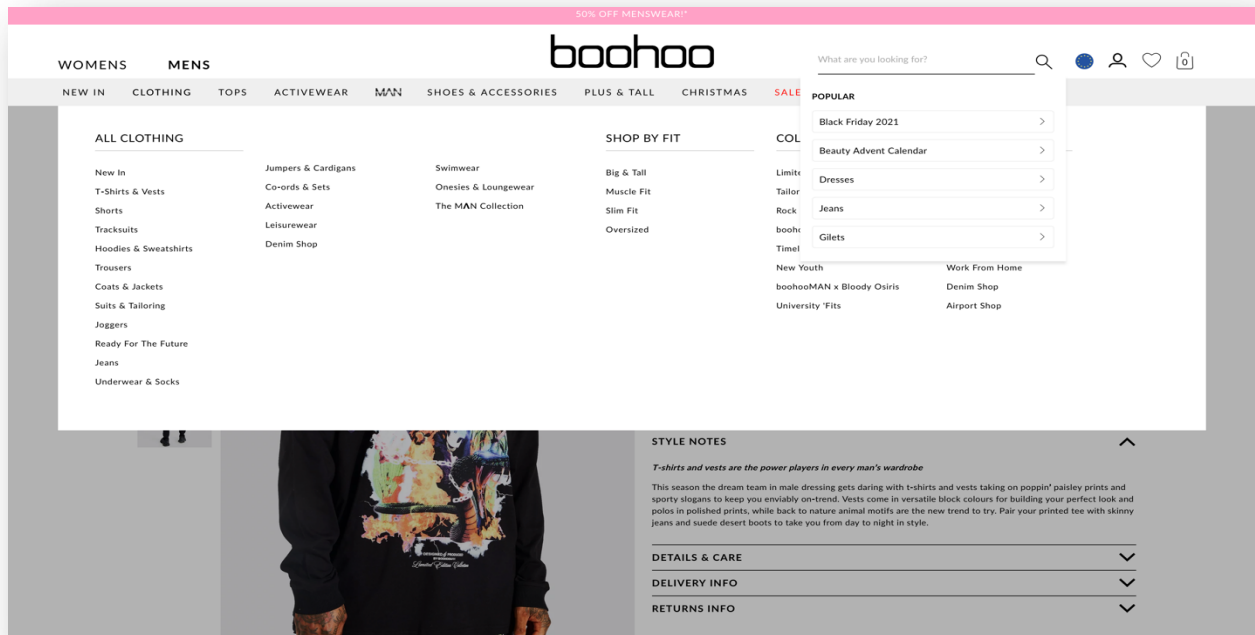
50% OFF MENSWEAR!*

WOMENS MENS

boohoo

What are you looking for?

0

NEW IN CLOTHING TOPS ACTIVEWEAR MAN SHOES & ACCESSORIES PLUS & TALL CHRISTMAS SALE

POPULAR

Black Friday 2021

Beauty Advent Calendar

Dresses

Jeans

Gilets

ALL CLOTHING

New In
T-Shirts & Vests
Shorts
Tracksuits
Hoodies & Sweatshirts
Trousers
Coats & Jackets
Suits & Tailoring
Joggers
Ready For The Future
Jeans
Underwear & Socks

Jumpers & Cardigans
Co-ords & Sets
Activewear
Leisurewear
Denim Shop

Swimwear
Onesies & Loungewear
The MAN Collection

SHOP BY FIT

Big & Tall
Muscle Fit
Slim Fit
Oversized

COL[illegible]

Limite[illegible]
Tailor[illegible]
Rock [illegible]
booh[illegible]
Timel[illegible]
New Youth
boohooMAN x Bloody Osiris
University 'Fits

Work From Home
Denim Shop
Airport Shop

STYLE NOTES

T-shirts and vests are the power players in every man's wardrobe

This season the dream team in male dressing gets daring with t-shirts and vests taking on poppin' paisley prints and sporty slogans to keep you enviably on-trend. Vests come in versatile block colours for building your perfect look and polos in polished prints, while back to nature animal motifs are the new trend to try. Pair your printed tee with skinny jeans and suede desert boots to take you from day to night in style.

DETAILS & CARE

DELIVERY INFO

RETURNS INFO